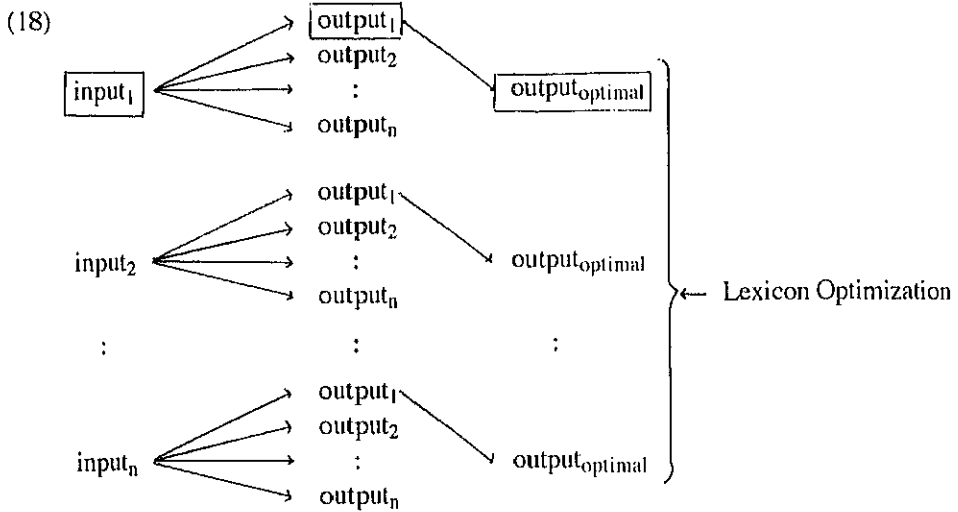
(18)

$\text{input}_1$ → $\text{output}_1$, $\text{output}_2$, :, $\text{output}_n$

$\text{output}_1$ → $\text{output}_{\text{optimal}}$

$\text{input}_2$ → $\text{output}_1$, $\text{output}_2$, :, $\text{output}_n$

$\text{output}_1$ → $\text{output}_{\text{optimal}}$

: : :

$\text{input}_n$ → $\text{output}_1$, $\text{output}_2$, :, $\text{output}_n$

$\text{output}_1$ → $\text{output}_{\text{optimal}}$

← Lexicon Optimization